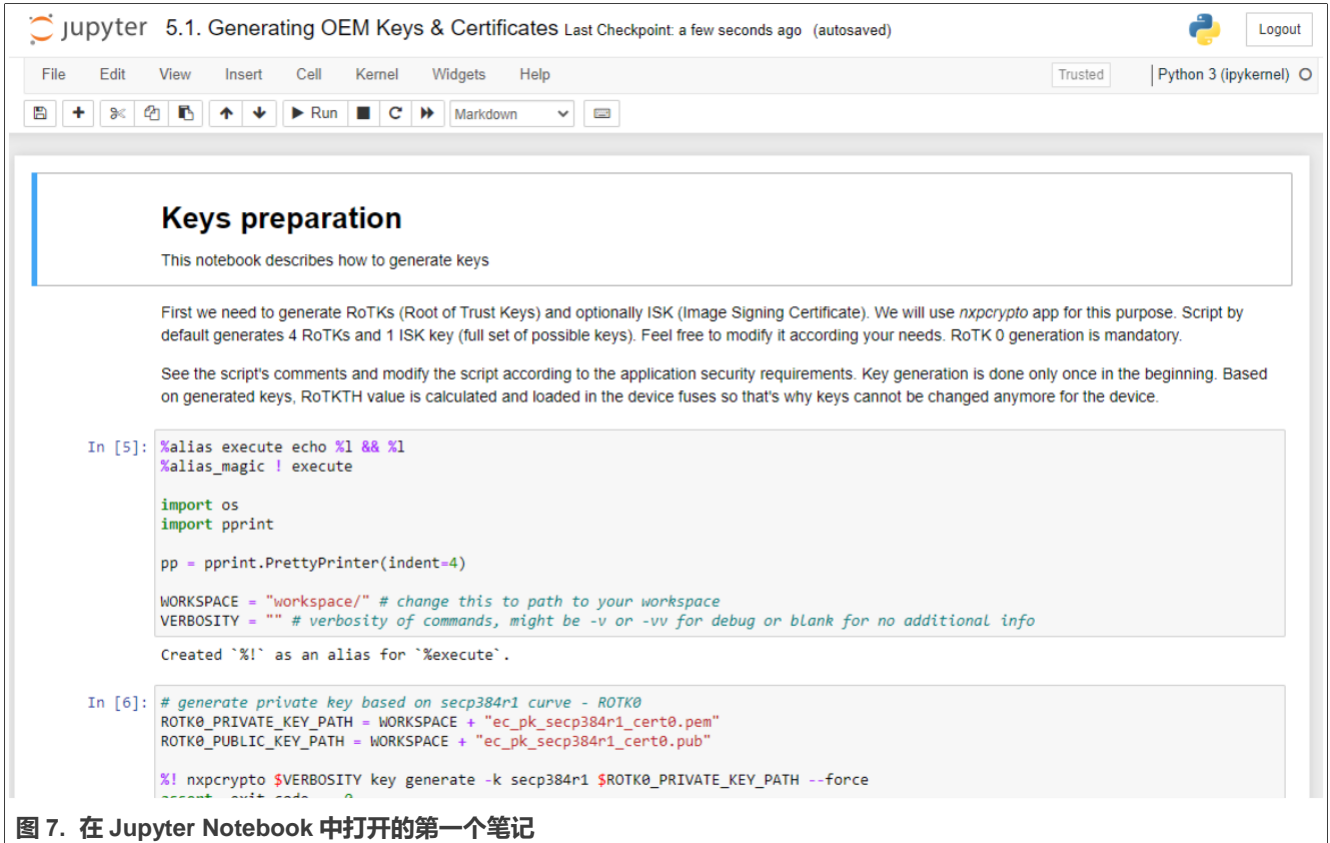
jupyter 5.1. Generating OEM Keys & Certificates Last Checkpoint: a few seconds ago (autosaved)

Logout

File Edit View Insert Cell Kernel Widgets Help

Trusted

Python 3 (ipykernel)

Run

Markdown

# Keys preparation

This notebook describes how to generate keys

First we need to generate RoTKs (Root of Trust Keys) and optionally ISK (Image Signing Certificate). We will use *nxpcrypto* app for this purpose. Script by default generates 4 RoTKs and 1 ISK key (full set of possible keys). Feel free to modify it according your needs. RoTK 0 generation is mandatory.

See the script's comments and modify the script according to the application security requirements. Key generation is done only once in the beginning. Based on generated keys, RoTKTH value is calculated and loaded in the device fuses so that's why keys cannot be changed anymore for the device.

In [5]:
```
%alias execute echo %l && %l
%alias_magic ! execute

import os
import pprint

pp = pprint.PrettyPrinter(indent=4)

WORKSPACE = "workspace/" # change this to path to your workspace
VERBOSITY = "" # verbosity of commands, might be -v or -vv for debug or blank for no additional info
```

Created `%!` as an alias for `%execute`.

In [6]:
```
# generate private key based on secp384r1 curve - ROTK0
ROTK0_PRIVATE_KEY_PATH = WORKSPACE + "ec_pk_secp384r1_cert0.pem"
ROTK0_PUBLIC_KEY_PATH = WORKSPACE + "ec_pk_secp384r1_cert0.pub"

%! nxpcrypto $VERBOSITY key generate -k secp384r1 $ROTK0_PRIVATE_KEY_PATH --force
```
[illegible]

图 7. 在 Jupyter Notebook 中打开的第一个笔记